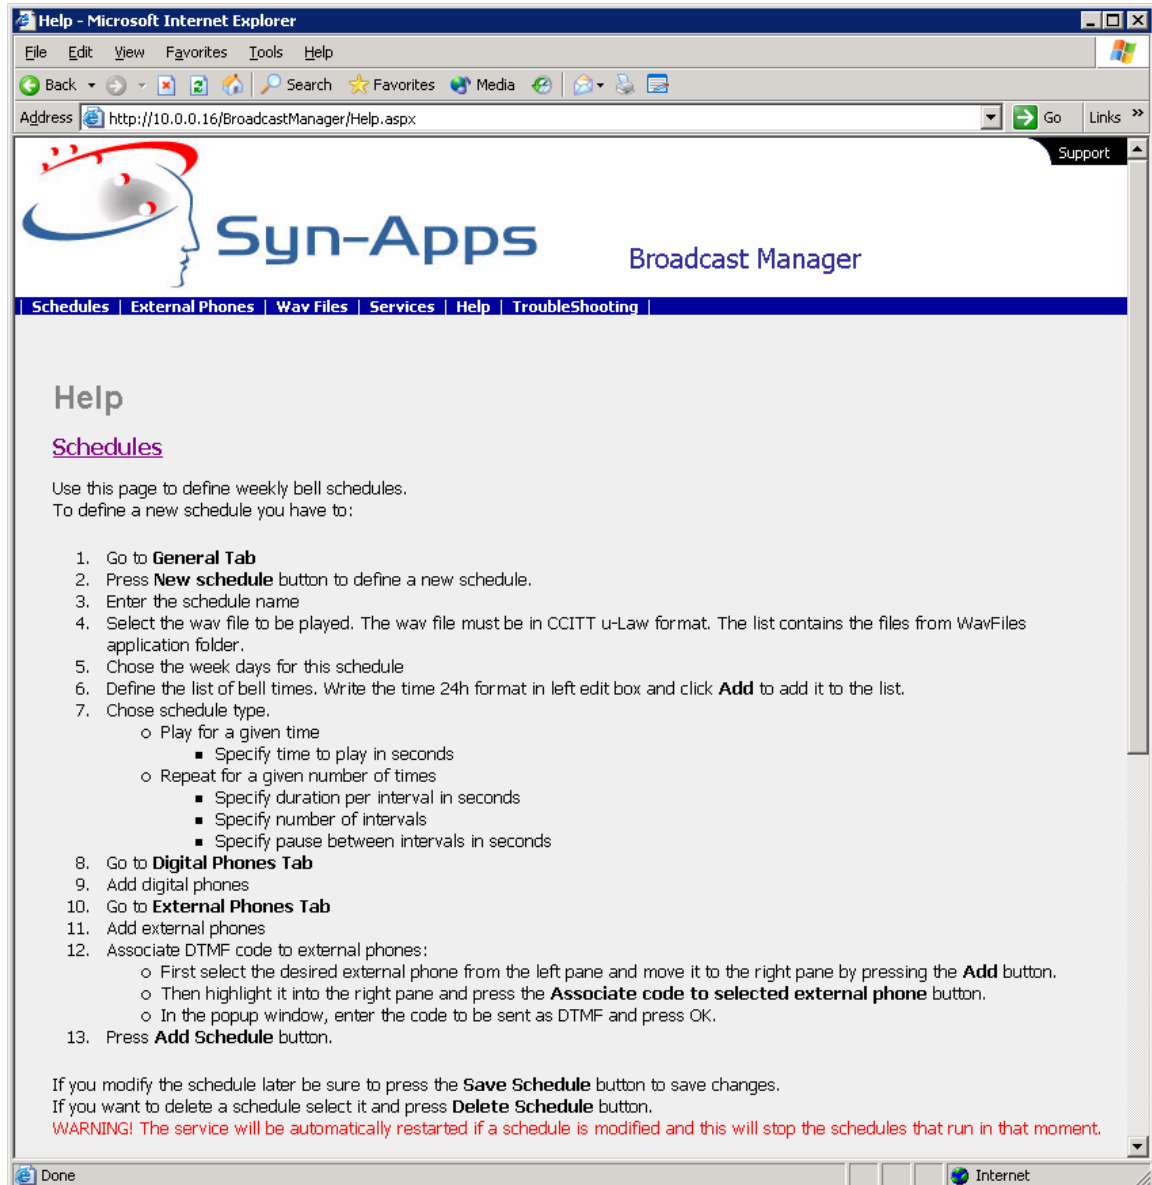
Help - Microsoft Internet Explorer

File Edit View Favorites Tools Help

Back Search Favorites Media

Address http://10.0.0.16/BroadcastManager/Help.aspx Go Links »

Support

Syn-Apps

Broadcast Manager

| Schedules | External Phones | Wav Files | Services | Help | TroubleShooting |

Help

Schedules

Use this page to define weekly bell schedules.
To define a new schedule you have to:

1. Go to General Tab
2. Press New schedule button to define a new schedule.
3. Enter the schedule name
4. Select the wav file to be played. The wav file must be in CCITT u-Law format. The list contains the files from WavFiles application folder.
5. Chose the week days for this schedule
6. Define the list of bell times. Write the time 24h format in left edit box and click Add to add it to the list.
7. Chose schedule type.
   - Play for a given time
     - Specify time to play in seconds
   - Repeat for a given number of times
     - Specify duration per interval in seconds
     - Specify number of intervals
     - Specify pause between intervals in seconds
8. Go to Digital Phones Tab
9. Add digital phones
10. Go to External Phones Tab
11. Add external phones
12. Associate DTMF code to external phones:
   - First select the desired external phone from the left pane and move it to the right pane by pressing the Add button.
   - Then highlight it into the right pane and press the Associate code to selected external phone button.
   - In the popup window, enter the code to be sent as DTMF and press OK.
13. Press Add Schedule button.

If you modify the schedule later be sure to press the Save Schedule button to save changes.
If you want to delete a schedule select it and press Delete Schedule button.
WARNING! The service will be automatically restarted if a schedule is modified and this will stop the schedules that run in that moment.

Done Internet